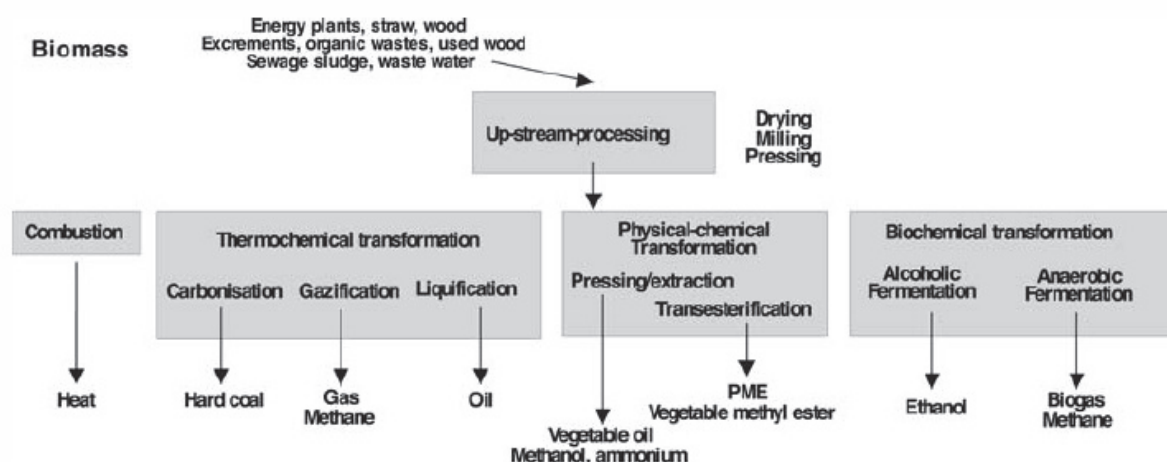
Biomass

Energy plants, straw, wood
Excrements, organic wastes, used wood
Sewage sludge, waste water

Up-stream-processing

Drying
Milling
Pressing

Combustion

Heat

Thermochemical transformation

Carbonisation

Hard coal

Gazification

Gas
Methane

Liquification

Oil

Physical-chemical Transformation

Pressing/extraction

Vegetable oil
Methanol, ammonium

Transesterification

PME
Vegetable methyl ester

Biochemical transformation

Alcoholic Fermentation

Ethanol

Anaerobic Fermentation

Biogas
Methane